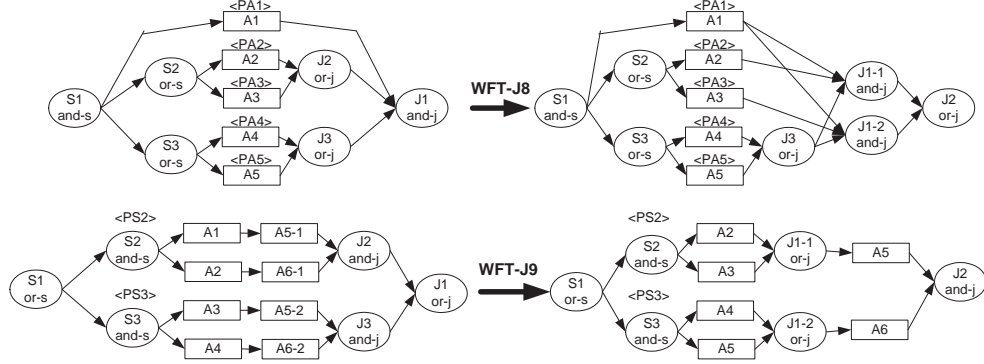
<PA1>
A1
<PA2>
A2
<PA3>
A3
<PA4>
A4
<PA5>
A5
S1 and-s
S2 or-s
S3 or-s
J2 or-j
J3 or-j
J1 and-j

WFT-J8

<PA1>
A1
<PA2>
A2
<PA3>
A3
<PA4>
A4
<PA5>
A5
S1 and-s
S2 or-s
S3 or-s
J3 or-j
J1-1 and-j
J1-2 and-j
J2 or-j

<PS2>
S1 or-s
S2 and-s
A1
A5-1
A2
A6-1
J2 and-j
<PS3>
S3 and-s
A3
A5-2
A4
A6-2
J3 and-j
J1 or-j

WFT-J9

<PS2>
S1 or-s
S2 and-s
A2
A3
J1-1 or-j
A5
<PS3>
S3 and-s
A4
A5
J1-2 or-j
A6
J2 and-j